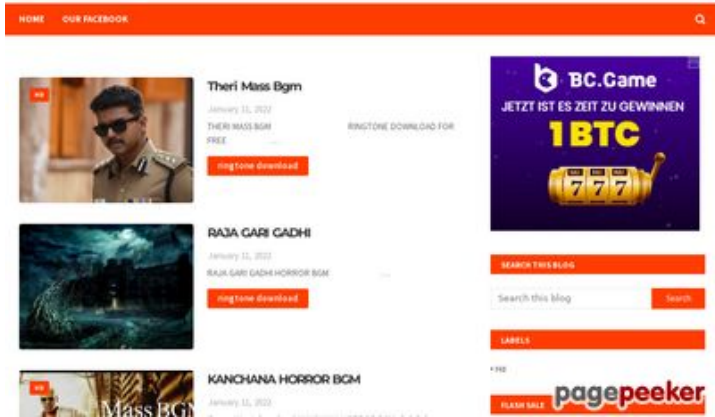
HOME OUR FACEBOOK

HD

Theri Mass Bgm

January 11, 2022

THERI MASS BGM RINGTONE DOWNLOAD FOR FREE

ringtone download

RAJA GARI GADHI

January 11, 2022

RAJA GARI GADHI HORROR BGM

ringtone download

HD

KANCHANA HORROR BGM

January 11, 2022

Mass BG

BC.Game

JETZT IST ES ZEIT ZU GEWINNEN

1BTC

777

SEARCH THIS BLOG

Search this blog

Search

LABELS

HD

FLASH SALE

pagepeeker